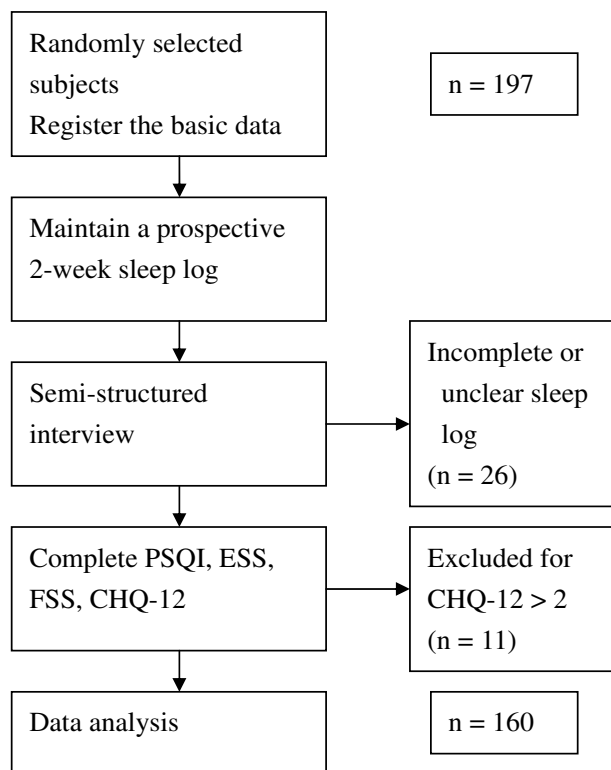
Randomly selected subjects
Register the basic data

n = 197

Maintain a prospective 2-week sleep log

Semi-structured interview

Incomplete or unclear sleep log
(n = 26)

Complete PSQI, ESS, FSS, CHQ-12

Excluded for CHQ-12 > 2
(n = 11)

Data analysis

n = 160